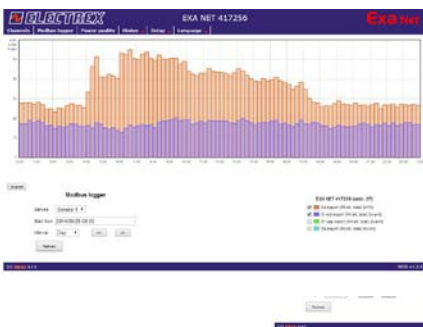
ELECTREX

EXA NET 417256

Exa Net

Channels | Modbus logger | Power quality | Status | Setup | Language |

Export

Modbus logger

Device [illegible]

Start from 2014/05/29 00:00

Interval Day

Refresh

EXA NET 417256 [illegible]

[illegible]

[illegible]

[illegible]

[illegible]

Refresh